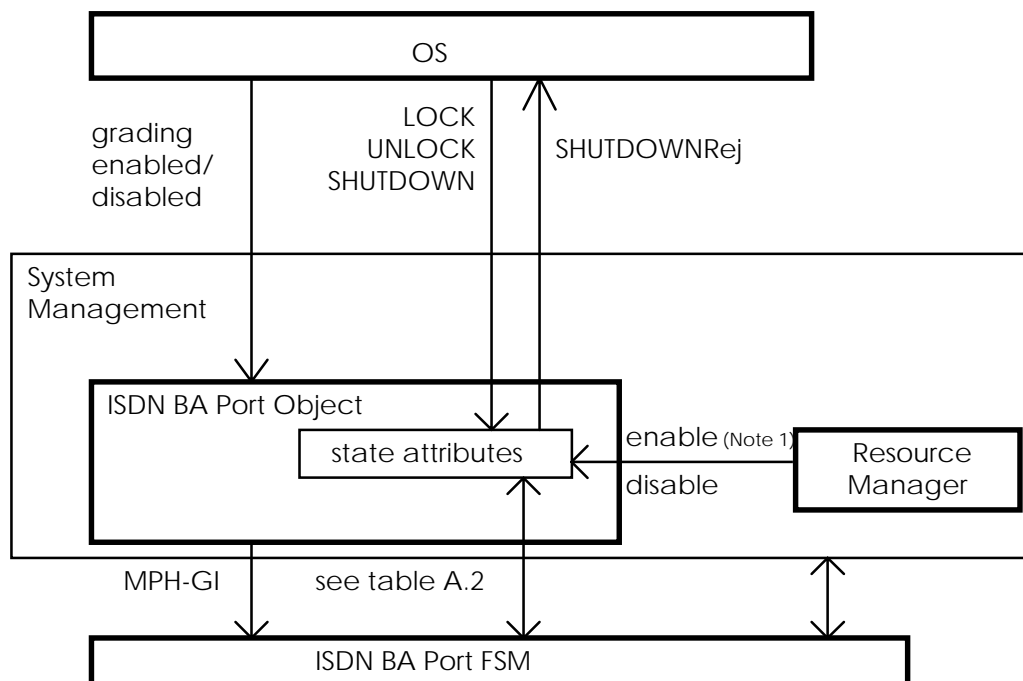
OS

grading enabled/ disabled

LOCK
UNLOCK
SHUTDOWN

SHUTDOWNRej

System Management

ISDN BA Port Object

state attributes

enable (Note 1)

disable

Resource Manager

MPH-GI

see table A.2

ISDN BA Port FSM